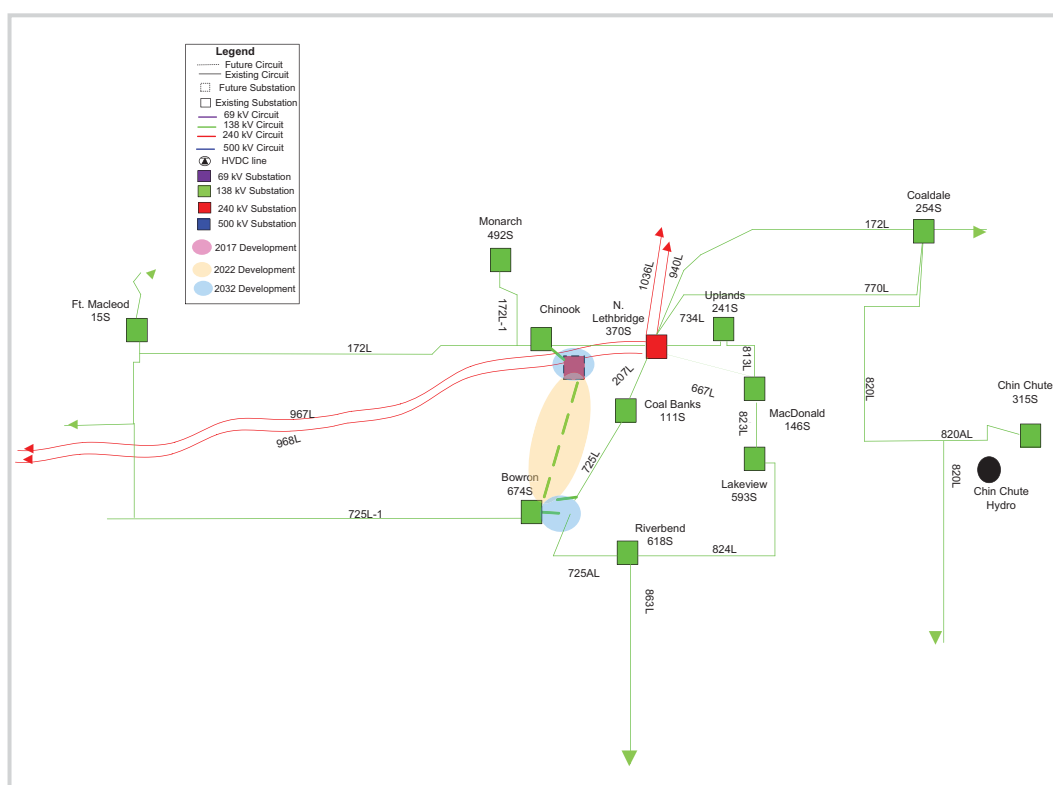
Legend
Future Circuit
Existing Circuit
Future Substation
Existing Substation
69 kV Circuit
138 kV Circuit
240 kV Circuit
500 kV Circuit
HVDC line
69 kV Substation
138 kV Substation
240 kV Substation
500 kV Substation
2017 Development
2022 Development
2032 Development

Monarch
492S

Coaldale
254S

172L

1036L
940L

770L

Ft. Macleod
15S

172L-1

Chinook

N. Lethbridge
370S

Uplands
241S

734L

172L

813L

820L

Chin Chute
315S

967L

968L

207L

667L

Coal Banks
111S

MacDonald
146S

823L

820AL

725L

Bowron
674S

Lakeview
593S

820L

Chin Chute
Hydro

725L-1

Riverbend
618S

824L

725AL

863L